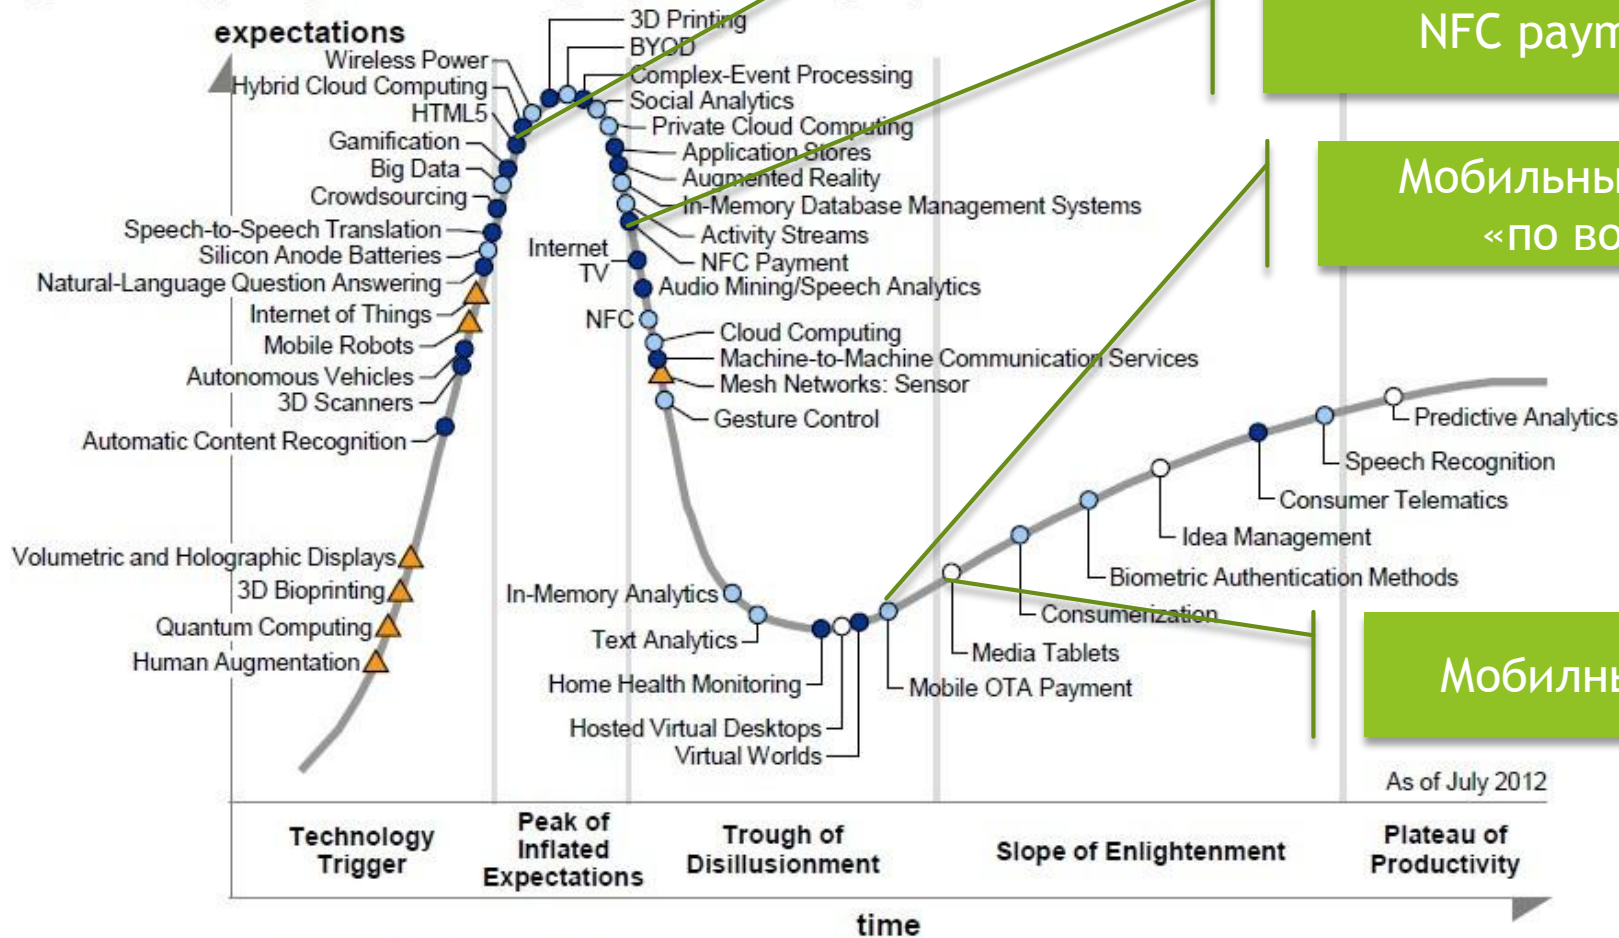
expectations

Wireless Power
Hybrid Cloud Computing
HTML5
Gamification
Big Data
Crowdsourcing
Speech-to-Speech Translation
Silicon Anode Batteries
Natural-Language Question Answering
Internet of Things
Mobile Robots
Autonomous Vehicles
3D Scanners
Automatic Content Recognition
Volumetric and Holographic Displays
3D Bioprinting
Quantum Computing
Human Augmentation

3D Printing
BYOD
Complex-Event Processing
Social Analytics
Private Cloud Computing
Application Stores
Augmented Reality
In-Memory Database Management Systems
Activity Streams
Internet TV
NFC Payment
Audio Mining/Speech Analytics
NFC
Cloud Computing
Machine-to-Machine Communication Services
Mesh Networks: Sensor
Gesture Control

In-Memory Analytics
Text Analytics
Home Health Monitoring
Hosted Virtual Desktops
Virtual Worlds
Mobile OTA Payment
Media Tablets
Consumerization
Biometric Authentication Methods
Idea Management
Consumer Telematics
Speech Recognition
Predictive Analytics

NFC paym

Мобильны
«по во

Мобилны

As of July 2012

Technology Trigger
Peak of Inflated Expectations
Trough of Disillusionment
Slope of Enlightenment
Plateau of Productivity

time